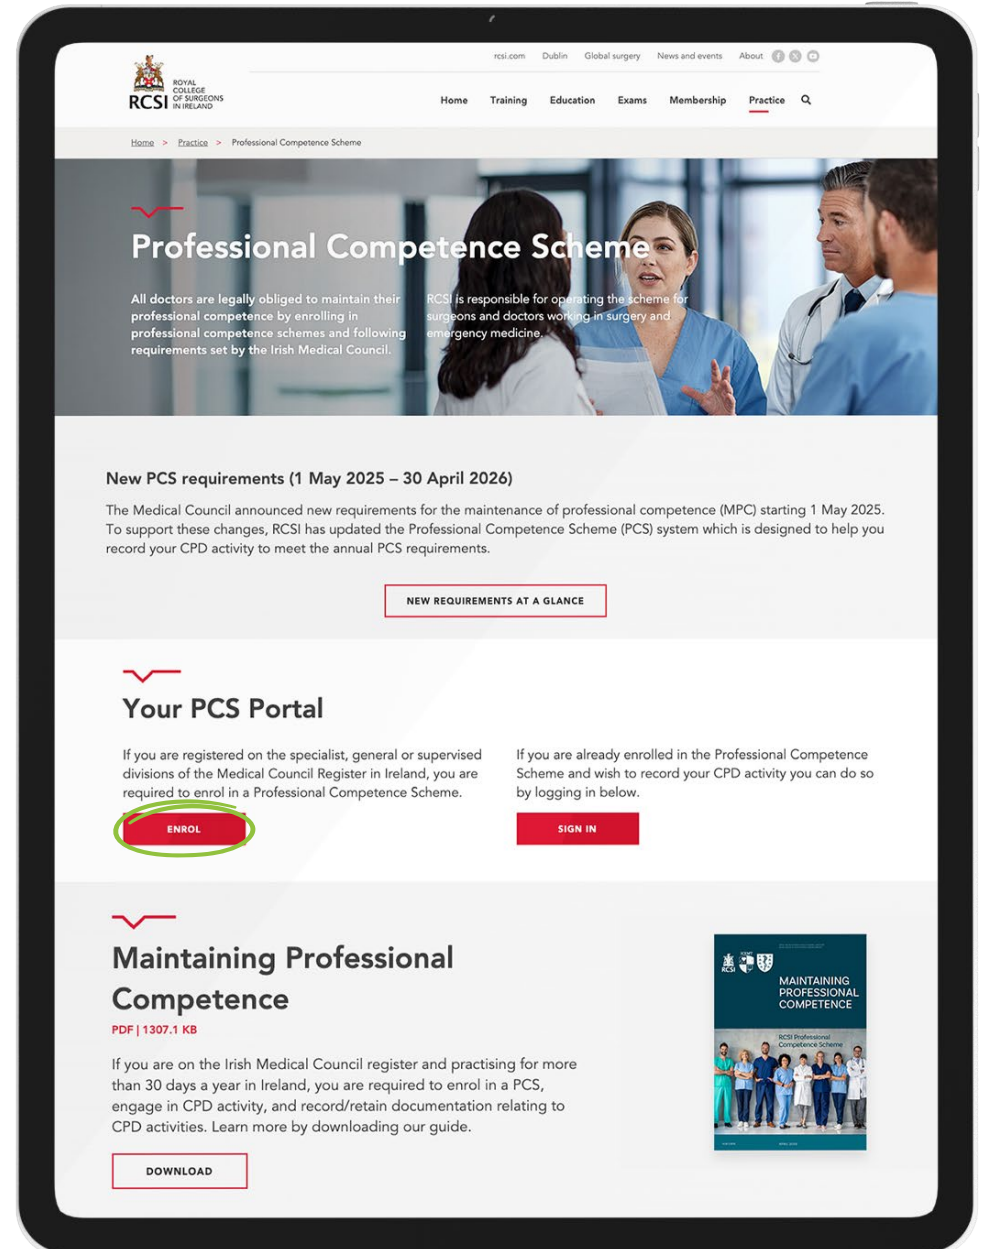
rcsi.com Dublin Global surgery News and events About

RCSI ROYAL COLLEGE OF SURGEONS IN IRELAND

Home Training Education Exams Membership Practice

Home > Practice > Professional Competence Scheme

Professional Competence Scheme

All doctors are legally obliged to maintain their professional competence by enrolling in professional competence schemes and following requirements set by the Irish Medical Council.

RCSI is responsible for operating the scheme for surgeons and doctors working in surgery and emergency medicine.

New PCS requirements (1 May 2025 – 30 April 2026)

The Medical Council announced new requirements for the maintenance of professional competence (MPC) starting 1 May 2025. To support these changes, RCSI has updated the Professional Competence Scheme (PCS) system which is designed to help you record your CPD activity to meet the annual PCS requirements.

NEW REQUIREMENTS AT A GLANCE

Your PCS Portal

If you are registered on the specialist, general or supervised divisions of the Medical Council Register in Ireland, you are required to enrol in a Professional Competence Scheme.

ENROL

If you are already enrolled in the Professional Competence Scheme and wish to record your CPD activity you can do so by logging in below.

SIGN IN

Maintaining Professional Competence

PDF | 1307.1 KB

If you are on the Irish Medical Council register and practising for more than 30 days a year in Ireland, you are required to enrol in a PCS, engage in CPD activity, and record/retain documentation relating to CPD activities. Learn more by downloading our guide.

DOWNLOAD

RCSI MAINTAINING PROFESSIONAL COMPETENCE

RCSI Professional Competence Scheme